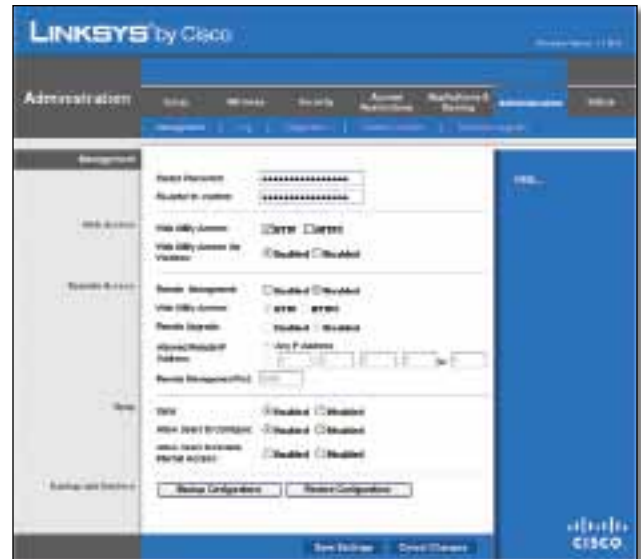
LINKSYS by Cisco

Administration

Setup | Wireless | Security | Access Restrictions | Applications & Gaming | Administration | Status

Management | Log | Diagnostics | Factory Defaults | Firmware Upgrade

Management

Router Password: ••••••••••••••••
Re-enter to confirm: ••••••••••••••••

Web Access
Web Utility Access: HTTP HTTPS
Web Utility Access via Wireless: Enabled Disabled

Remote Access
Remote Management: Enabled Disabled
Web Utility Access: HTTP HTTPS
Remote Upgrade: Enabled Disabled
Allowed Remote IP Address: Any IP Address
to
Remote Management Port: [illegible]

UPnP
UPnP: Enabled Disabled
Allow Users to Configure: Enabled Disabled
Allow Users to Disable Internet Access: Enabled Disabled

Backup and Restore
Backup Configurations
Restore Configurations

Help...

Save Settings
Cancel Changes

cisco